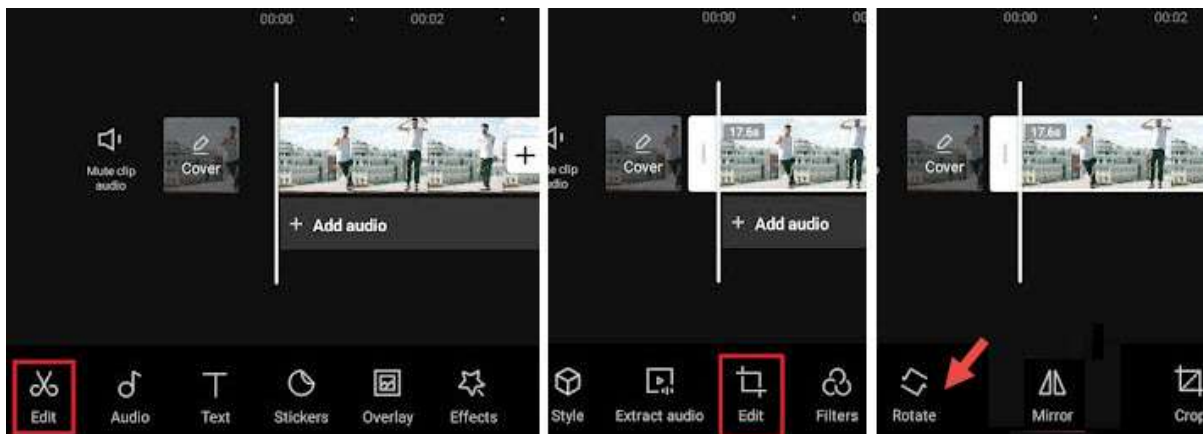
00:00 00:02

Mute clip audio

Cover

+ Add audio

Edit Audio Text Stickers Overlay Effects

00:00 00

e clip dio

Cover

17.6s

+ Add audio

Style Extract audio Edit Filters

00:00 00:02

Cover

17.6s

Rotate Mirror Crop